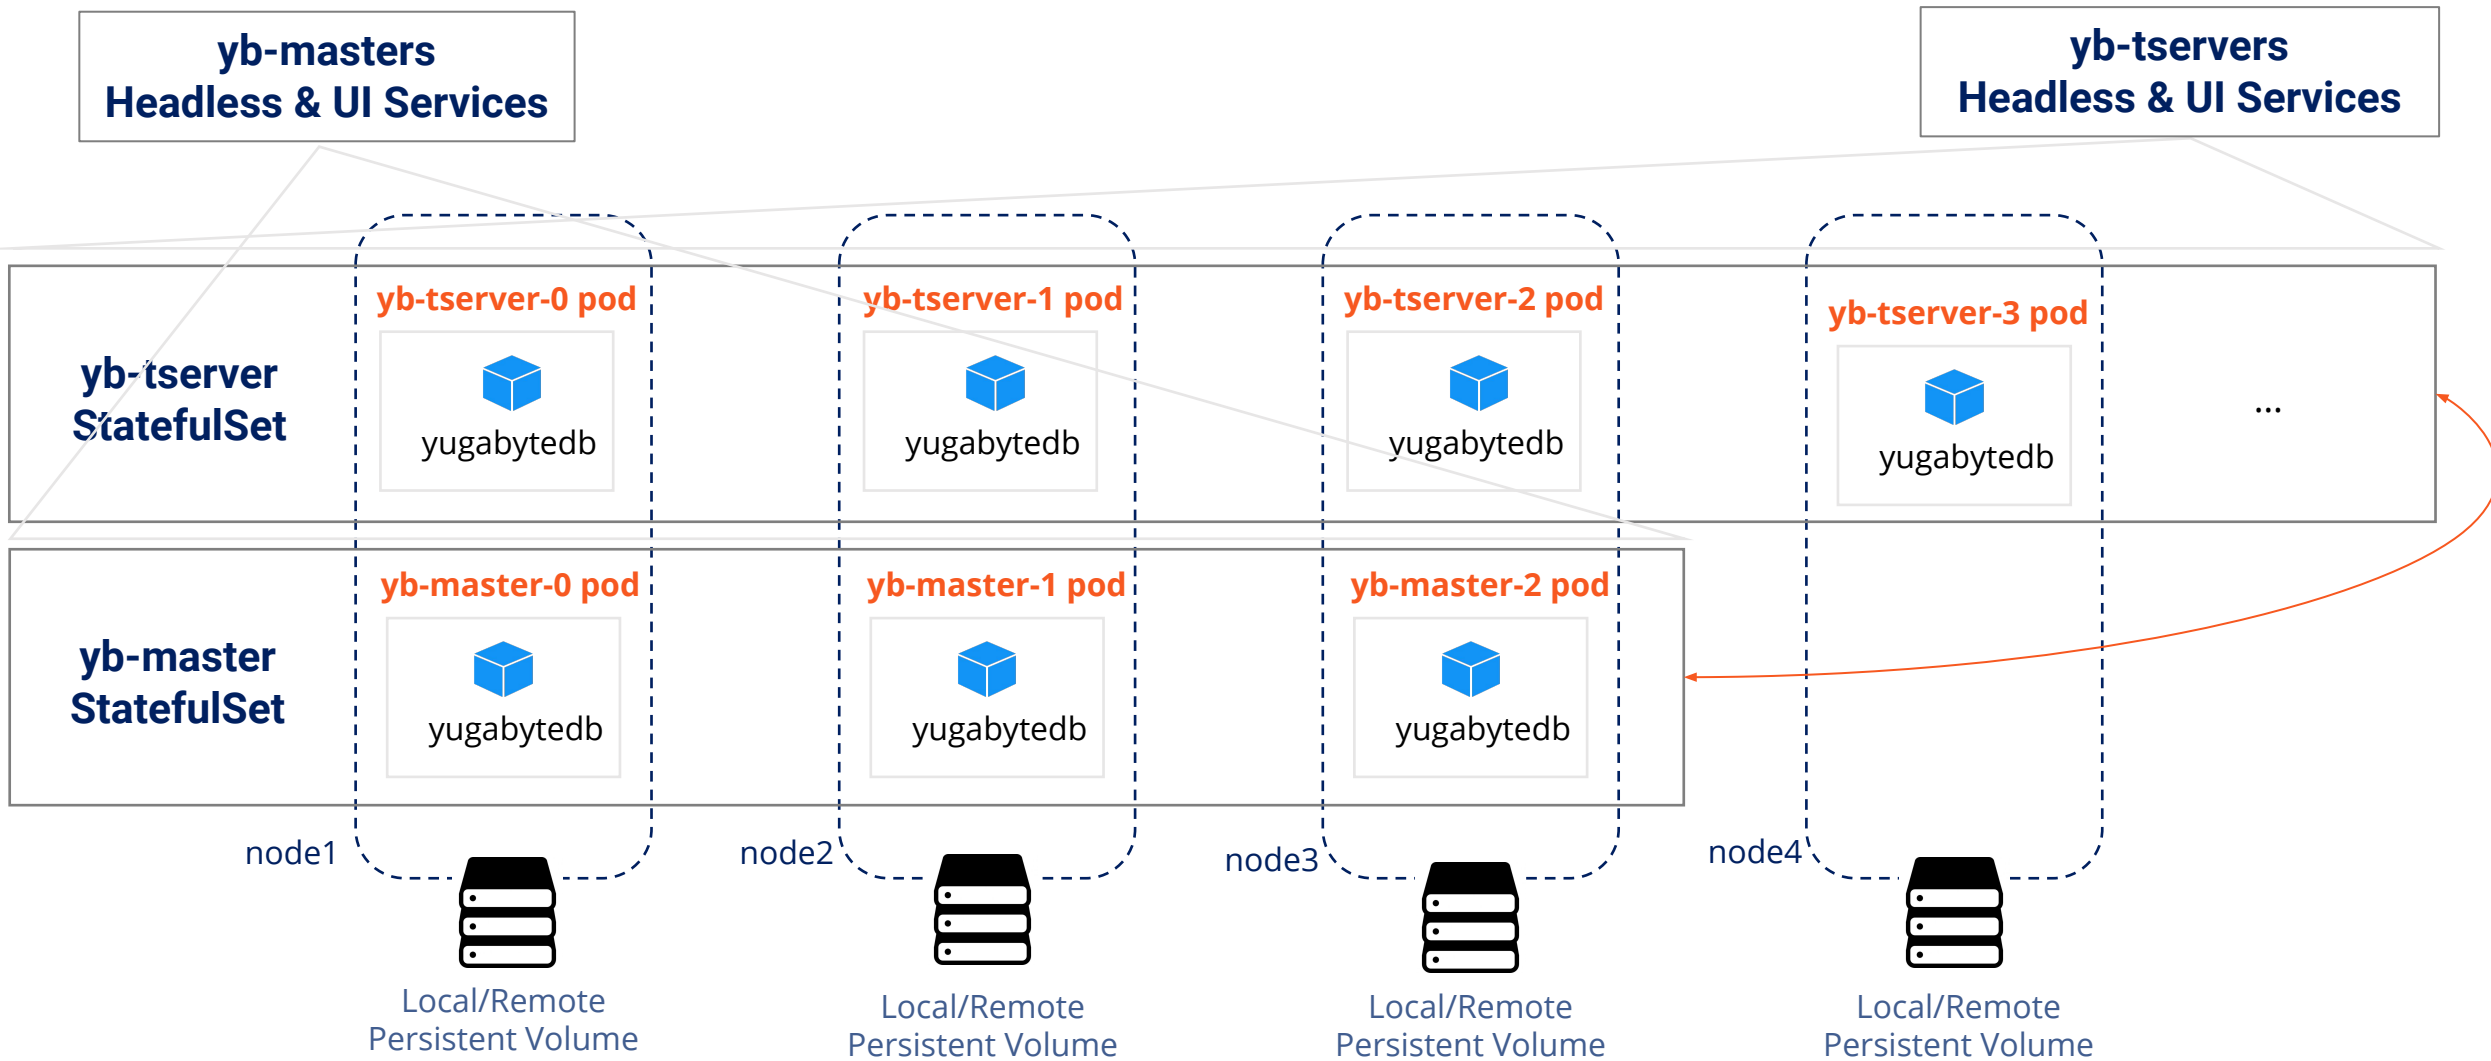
yb-masters
Headless & UI Services

yb-tservers
Headless & UI Services

yb-tserver
StatefulSet

yb-tserver-0 pod
yugabytedb

yb-tserver-1 pod
yugabytedb

yb-tserver-2 pod
yugabytedb

yb-tserver-3 pod
yugabytedb

...

yb-master
StatefulSet

yb-master-0 pod
yugabytedb

yb-master-1 pod
yugabytedb

yb-master-2 pod
yugabytedb

node1
node2
node3
node4

Local/Remote
Persistent Volume

Local/Remote
Persistent Volume

Local/Remote
Persistent Volume

Local/Remote
Persistent Volume